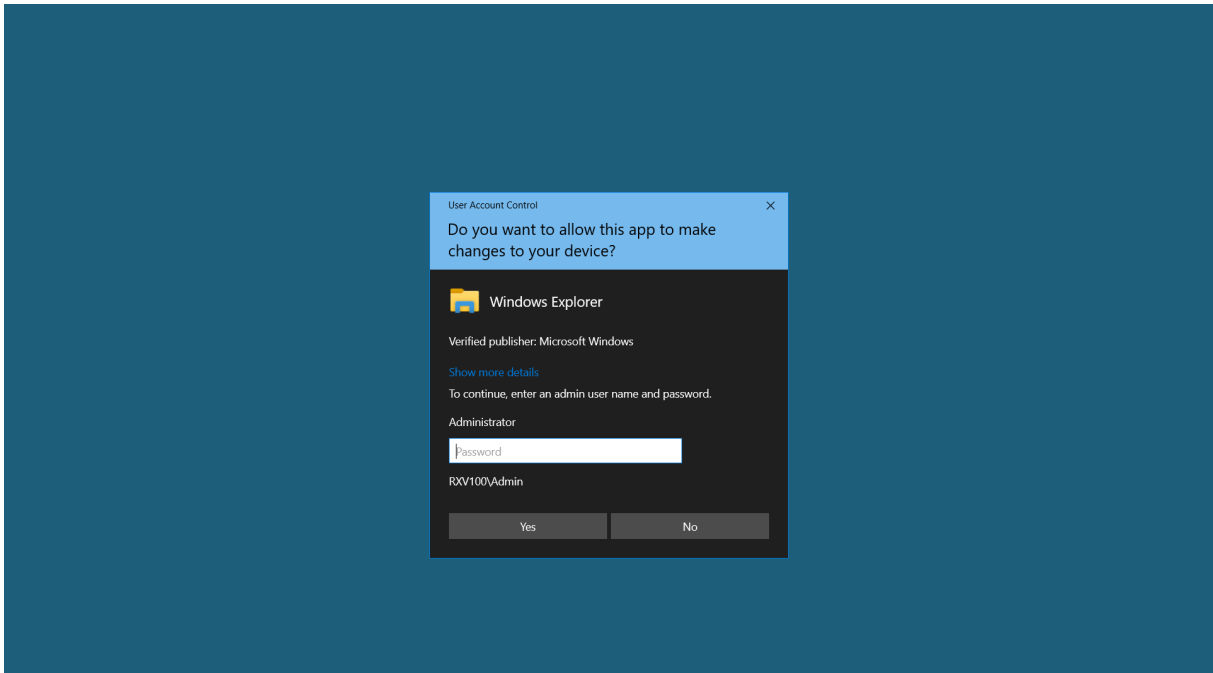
User Account Control

Do you want to allow this app to make changes to your device?

Windows Explorer

Verified publisher: Microsoft Windows

Show more details

To continue, enter an admin user name and password.

Administrator

Password

RXV100\Admin

Yes

No